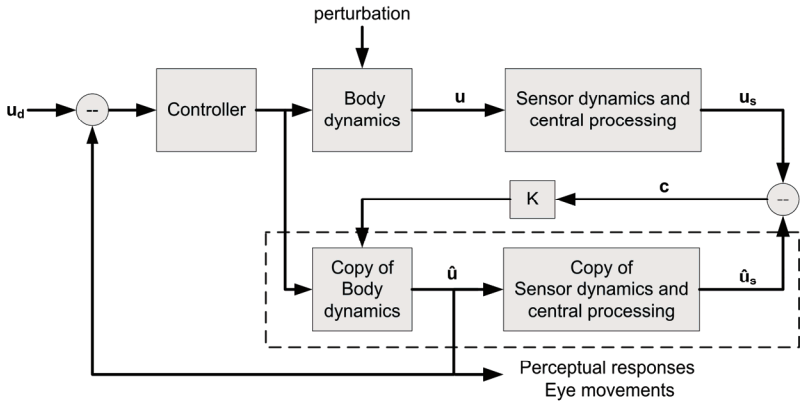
perturbation

$u_d$

--

Controller

Body dynamics

u

Sensor dynamics and central processing

$u_s$

K

c

--

Copy of Body dynamics

û

Copy of Sensor dynamics and central processing

$\hat{u}_s$

Perceptual responses
Eye movements